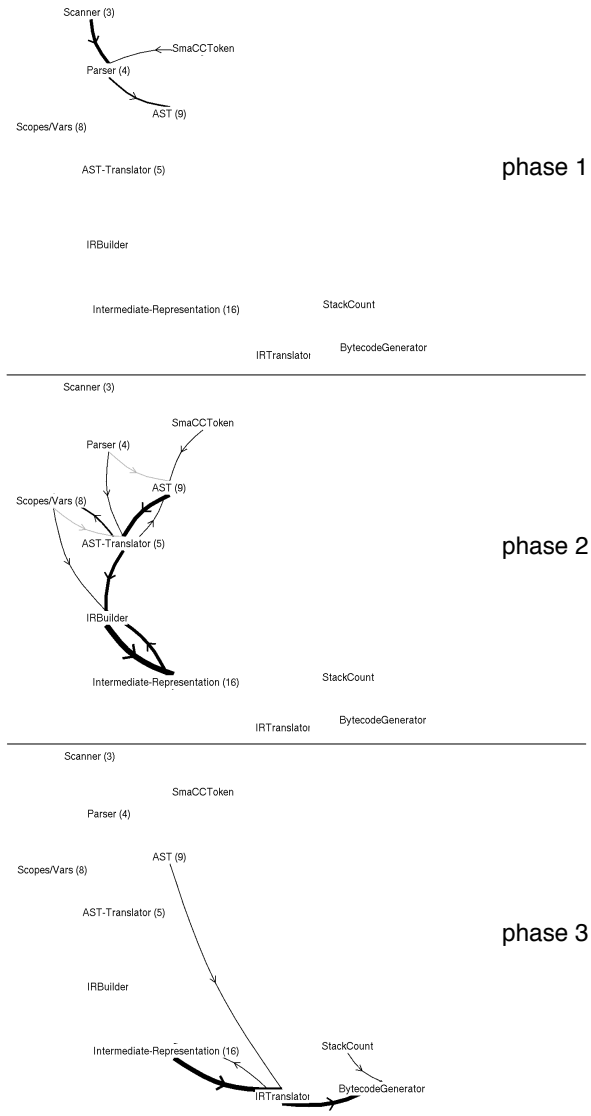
Scanner (3)
SmaCCToken
Parser (4)
AST (9)
Scopes/Vars (8)
AST-Translator (5)
phase 1
IRBuilder
Intermediate-Representation (16)
StackCount
IRTranslator
BytecodeGenerator

Scanner (3)
SmaCCToken
Parser (4)
AST (9)
Scopes/Vars (8)
AST-Translator (5)
phase 2
IRBuilder
Intermediate-Representation (16)
StackCount
IRTranslator
BytecodeGenerator

Scanner (3)
SmaCCToken
Parser (4)
AST (9)
Scopes/Vars (8)
AST-Translator (5)
phase 3
IRBuilder
Intermediate-Representation (16)
StackCount
IRTranslator
BytecodeGenerator